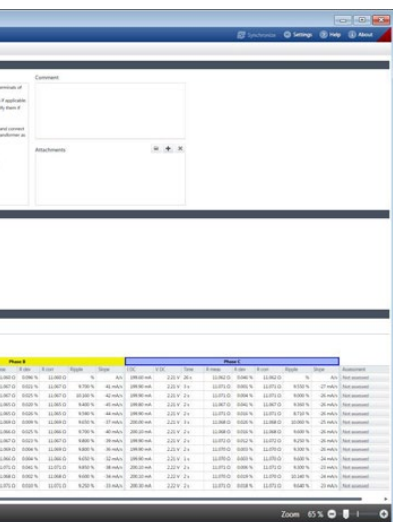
Synchronize Settings Help About

Comment

erminals of

f applicable
fy them if

and connect
ansformer as

Attachments

Phase B

Phase C

| ap | R dev | R corr | Ripple | Slope | I DC | V DC | Time | R meas | R dev | R corr | Ripple | Slope | Assessment |
|---|---|---|---|---|---|---|---|---|---|---|---|---|---|
| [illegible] | 0.006 % | 11.060 Ω | % | A/s | 199.90 mA | 2.22 V | 20 s | 11.062 Ω | 0.046 % | 11.062 Ω | % | A/s | Not assessed |
| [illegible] | 0.021 % | 11.067 Ω | 9.700 % | 41 mA/s | 199.90 mA | 2.22 V | 2 s | 11.071 Ω | 0.001 % | 11.071 Ω | 9.550 % | 27 mA/s | Not assessed |
| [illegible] | 0.025 % | 11.067 Ω | 10.660 % | 42 mA/s | 199.90 mA | 2.22 V | 2 s | 11.071 Ω | 0.004 % | 11.071 Ω | 9.000 % | 26 mA/s | Not assessed |
| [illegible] | 0.020 % | 11.063 Ω | 9.600 % | 45 mA/s | 199.90 mA | 2.22 V | 2 s | 11.067 Ω | 0.002 % | 11.067 Ω | 9.000 % | 26 mA/s | Not assessed |
| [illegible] | 0.026 % | 11.063 Ω | 9.540 % | 44 mA/s | 199.90 mA | 2.22 V | 2 s | 11.071 Ω | 0.005 % | 11.071 Ω | 8.710 % | 26 mA/s | Not assessed |
| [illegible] | 0.009 % | 11.069 Ω | 9.650 % | 37 mA/s | 200.00 mA | 2.22 V | 2 s | 11.068 Ω | 0.002 % | 11.068 Ω | 10.060 % | 25 mA/s | Not assessed |
| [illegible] | 0.025 % | 11.066 Ω | 9.700 % | 40 mA/s | 200.10 mA | 2.22 V | 2 s | 11.068 Ω | 0.002 % | 11.068 Ω | 9.600 % | 26 mA/s | Not assessed |
| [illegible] | 0.013 % | 11.067 Ω | 9.800 % | 39 mA/s | 199.90 mA | 2.22 V | 2 s | 11.072 Ω | 0.003 % | 11.072 Ω | 9.600 % | 26 mA/s | Not assessed |
| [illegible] | 0.004 % | 11.060 Ω | 9.800 % | 36 mA/s | 199.90 mA | 2.22 V | 2 s | 11.070 Ω | 0.001 % | 11.070 Ω | 9.300 % | 24 mA/s | Not assessed |
| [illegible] | 0.004 % | 11.066 Ω | 9.650 % | 32 mA/s | 199.90 mA | 2.22 V | 2 s | 11.070 Ω | 0.003 % | 11.070 Ω | 9.600 % | 24 mA/s | Not assessed |
| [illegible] | 0.011 % | 11.071 Ω | 9.850 % | 34 mA/s | 200.10 mA | 2.22 V | 2 s | 11.071 Ω | 0.006 % | 11.071 Ω | 9.300 % | 23 mA/s | Not assessed |
| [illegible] | 0.002 % | 11.068 Ω | 9.600 % | 34 mA/s | 200.10 mA | 2.22 V | 2 s | 11.070 Ω | 0.019 % | 11.070 Ω | 10.140 % | 24 mA/s | Not assessed |
| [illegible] | 0.002 % | 11.071 Ω | 9.200 % | 33 mA/s | 200.00 mA | 2.22 V | 2 s | 11.071 Ω | 0.018 % | 11.071 Ω | 9.640 % | 23 mA/s | Not assessed |

Zoom 65 %